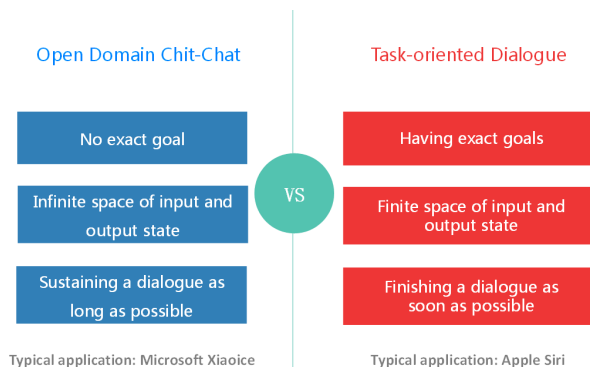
Open Domain Chit-Chat

No exact goal

Infinite space of input and output state

Sustaining a dialogue as long as possible

Typical application: Microsoft Xiaoice

VS

Task-oriented Dialogue

Having exact goals

Finite space of input and output state

Finishing a dialogue as soon as possible

Typical application: Apple Siri